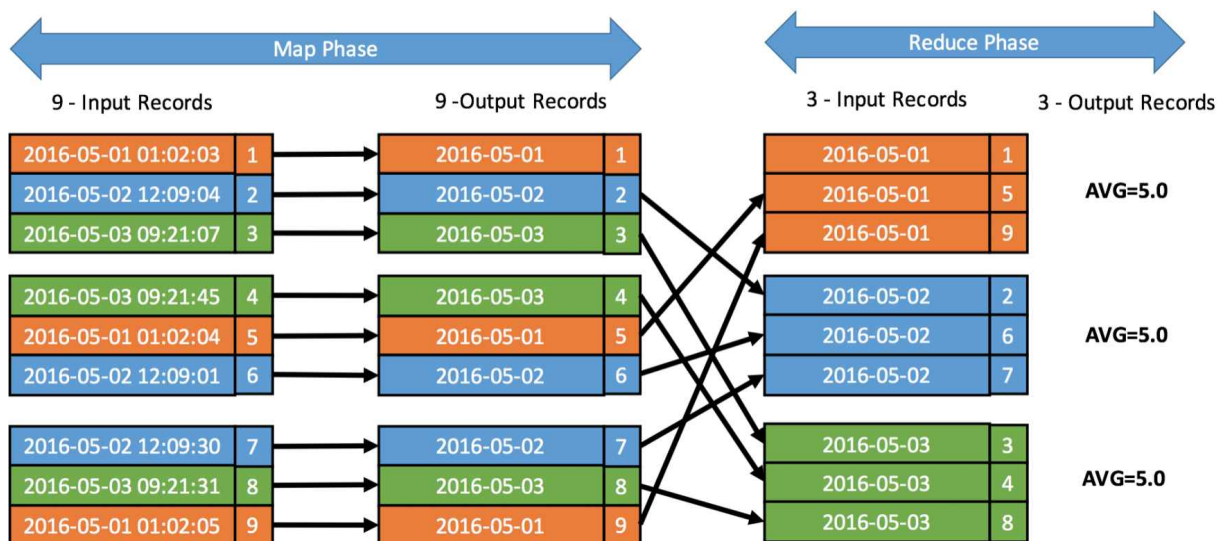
Map Phase

Reduce Phase

9 - Input Records

9 -Output Records

3 - Input Records

3 - Output Records

| | |
|---|---|
| 2016-05-01 01:02:03 | 1 |
| 2016-05-02 12:09:04 | 2 |
| 2016-05-03 09:21:07 | 3 |

| | |
|---|---|
| 2016-05-03 09:21:45 | 4 |
| 2016-05-01 01:02:04 | 5 |
| 2016-05-02 12:09:01 | 6 |

| | |
|---|---|
| 2016-05-02 12:09:30 | 7 |
| 2016-05-03 09:21:31 | 8 |
| 2016-05-01 01:02:05 | 9 |

| | |
|---|---|
| 2016-05-01 | 1 |
| 2016-05-02 | 2 |
| 2016-05-03 | 3 |

| | |
|---|---|
| 2016-05-03 | 4 |
| 2016-05-01 | 5 |
| 2016-05-02 | 6 |

| | |
|---|---|
| 2016-05-02 | 7 |
| 2016-05-03 | 8 |
| 2016-05-01 | 9 |

| | |
|---|---|
| 2016-05-01 | 1 |
| 2016-05-01 | 5 |
| 2016-05-01 | 9 |

AVG=5.0

| | |
|---|---|
| 2016-05-02 | 2 |
| 2016-05-02 | 6 |
| 2016-05-02 | 7 |

AVG=5.0

| | |
|---|---|
| 2016-05-03 | 3 |
| 2016-05-03 | 4 |
| 2016-05-03 | 8 |

AVG=5.0